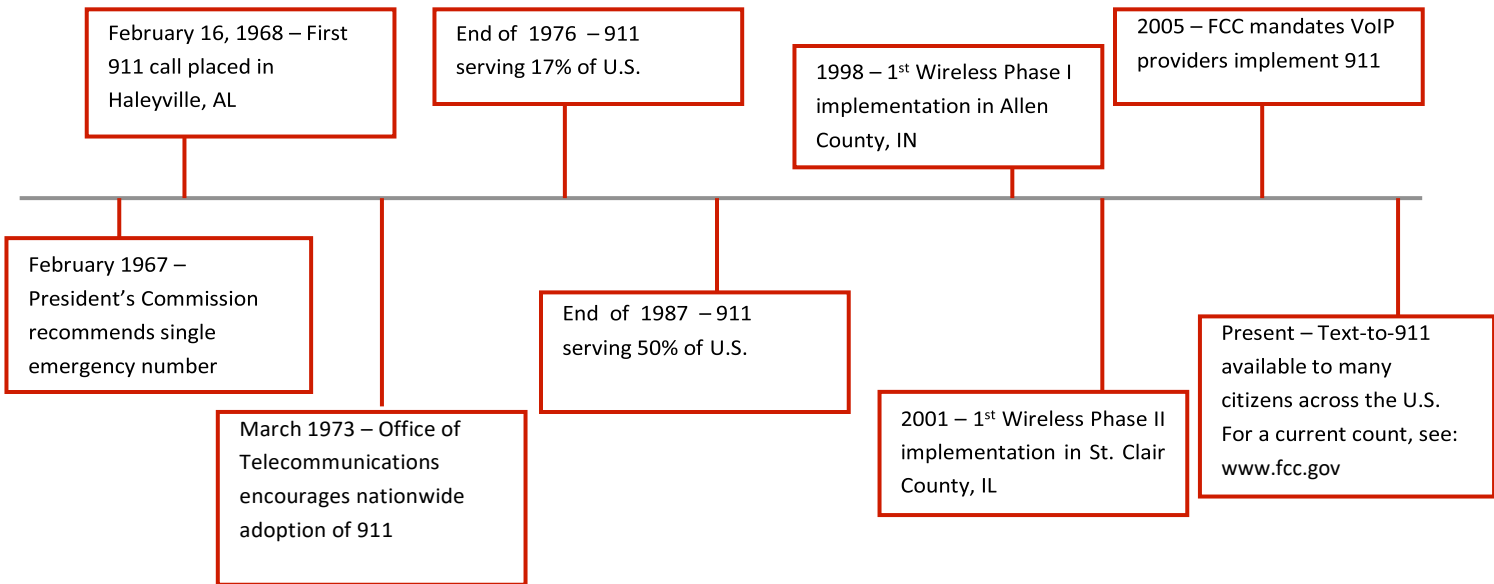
February 1967 – President's Commission recommends single emergency number

February 16, 1968 – First 911 call placed in Haleyville, AL

March 1973 – Office of Telecommunications encourages nationwide adoption of 911

End of 1976 – 911 serving 17% of U.S.

End of 1987 – 911 serving 50% of U.S.

1998 – 1$^{st}$ Wireless Phase I implementation in Allen County, IN

2001 – 1$^{st}$ Wireless Phase II implementation in St. Clair County, IL

2005 – FCC mandates VoIP providers implement 911

Present – Text-to-911 available to many citizens across the U.S. For a current count, see: www.fcc.gov